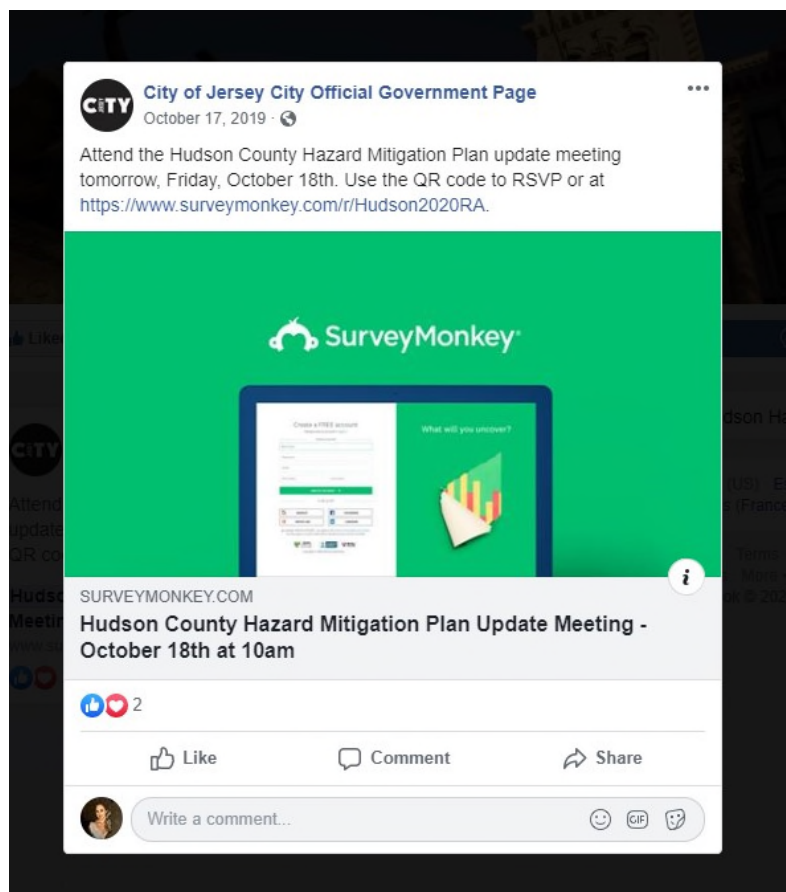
CITY

City of Jersey City Official Government Page
October 17, 2019 ·

Attend the Hudson County Hazard Mitigation Plan update meeting tomorrow, Friday, October 18th. Use the QR code to RSVP or at https://www.surveymonkey.com/r/Hudson2020RA.

SurveyMonkey

What will you uncover?

SURVEYMONKEY.COM
Hudson County Hazard Mitigation Plan Update Meeting - October 18th at 10am

2

Like
Comment
Share

Write a comment...